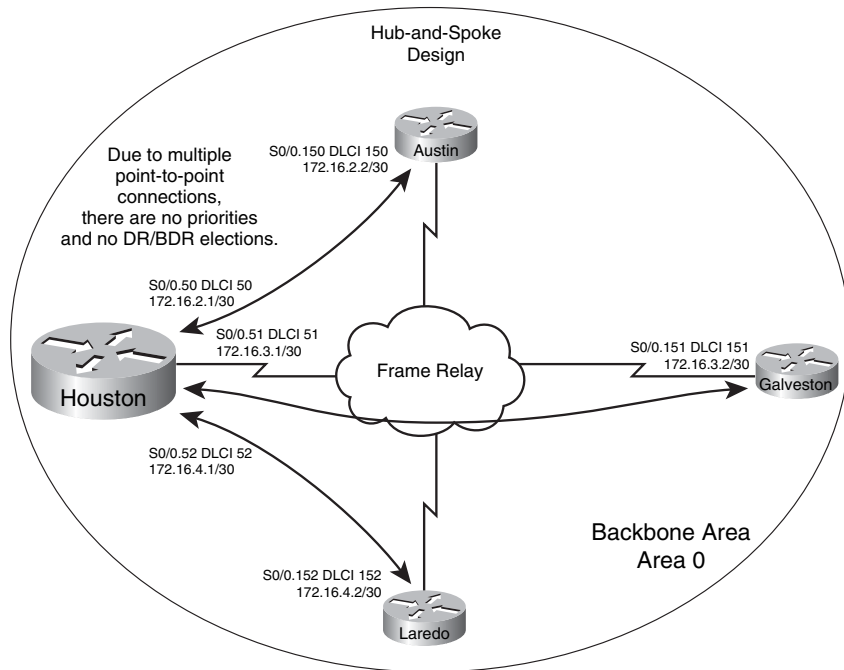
Hub-and-Spoke Design

Due to multiple point-to-point connections, there are no priorities and no DR/BDR elections.

S0/0.150 DLCI 150
172.16.2.2/30

Austin

S0/0.50 DLCI 50
172.16.2.1/30

S0/0.51 DLCI 51
172.16.3.1/30

Houston

Frame Relay

S0/0.151 DLCI 151
172.16.3.2/30

Galveston

S0/0.52 DLCI 52
172.16.4.1/30

Backbone Area
Area 0

S0/0.152 DLCI 152
172.16.4.2/30

Laredo